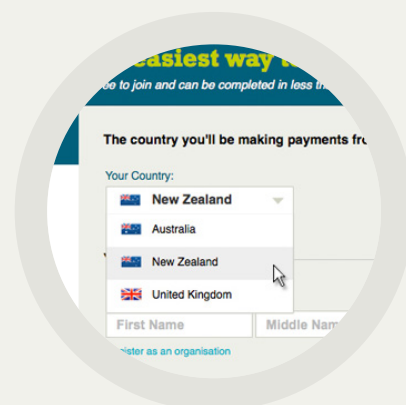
easiest way t

ee to join and can be completed in less th

The country you'll be making payments fr

Your Country:

New Zealand

Australia

New Zealand

United Kingdom

First Name

Middle Nam

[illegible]ister as an organisation